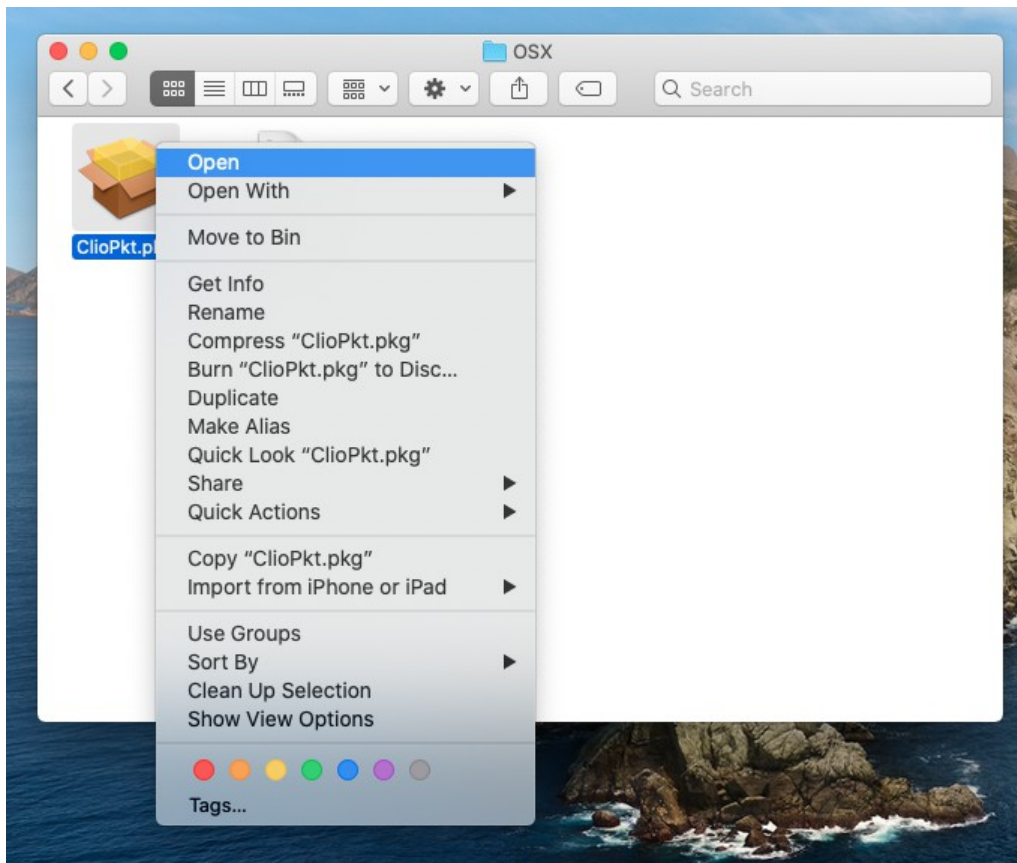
OSX

Search

ClioPkt.pk

Open
Open With

Move to Bin

Get Info
Rename
Compress "ClioPkt.pkg"
Burn "ClioPkt.pkg" to Disc...
Duplicate
Make Alias
Quick Look "ClioPkt.pkg"
Share
Quick Actions

Copy "ClioPkt.pkg"
Import from iPhone or iPad

Use Groups
Sort By
Clean Up Selection
Show View Options

Tags...